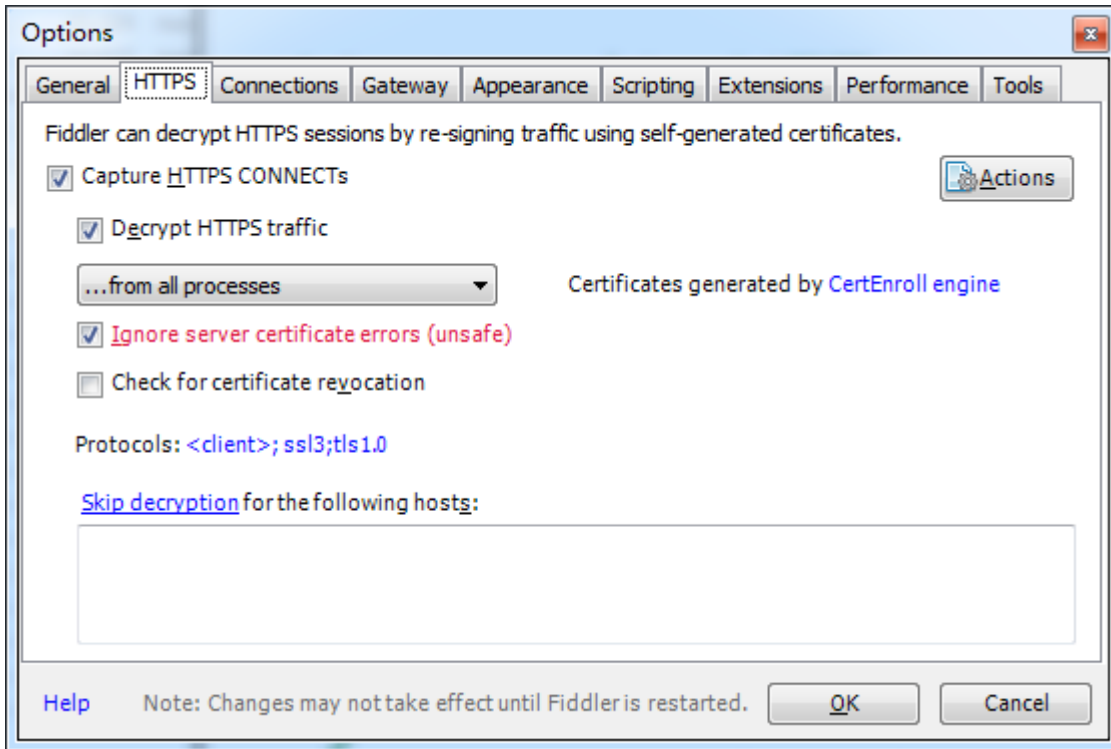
Options

General | HTTPS | Connections | Gateway | Appearance | Scripting | Extensions | Performance | Tools

Fiddler can decrypt HTTPS sessions by re-signing traffic using self-generated certificates.

Capture HTTPS CONNECTs

Actions

Decrypt HTTPS traffic

...from all processes

Certificates generated by CertEnroll engine

Ignore server certificate errors (unsafe)

Check for certificate revocation

Protocols: <client>; ssl3;tls1.0

Skip decryption for the following hosts:

Help

Note: Changes may not take effect until Fiddler is restarted.

OK

Cancel